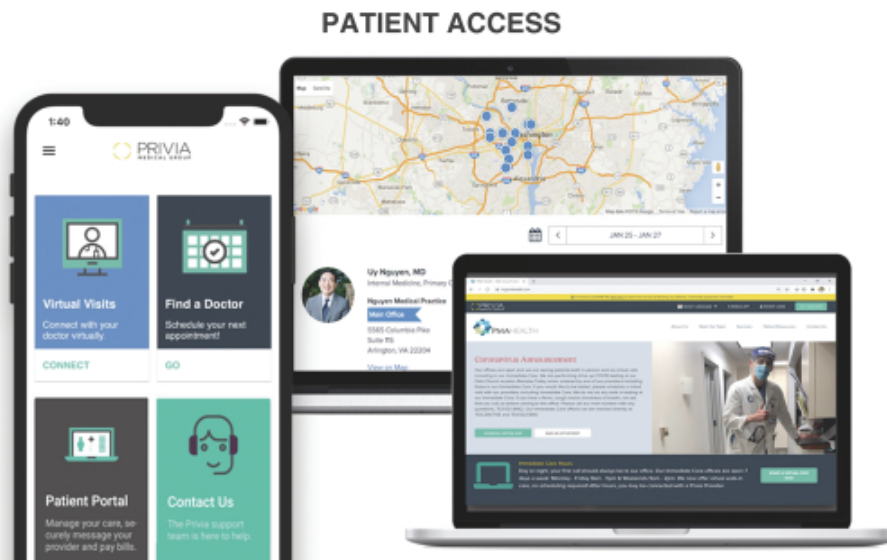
PATIENT ACCESS

1:40

PRIVIA MEDICAL GROUP

Virtual Visits
Connect with your doctor virtually.
CONNECT

Find a Doctor
Schedule your next appointment!
GO

Patient Portal
Manage your care, securely message your provider and pay bills.

Contact Us
The Privia support team is here to help.

Map Satellite

JAN 23 - JAN 27

Uy Nguyen, MD
Internal Medicine, Primary C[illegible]
Nguyen Medical Practice
Main Office
5565 Columbia Pike
Suite 115
Arlington, VA 22204
View on Map

PRIVIA HEALTH

Coronavirus Announcement

Immediate Care Hours